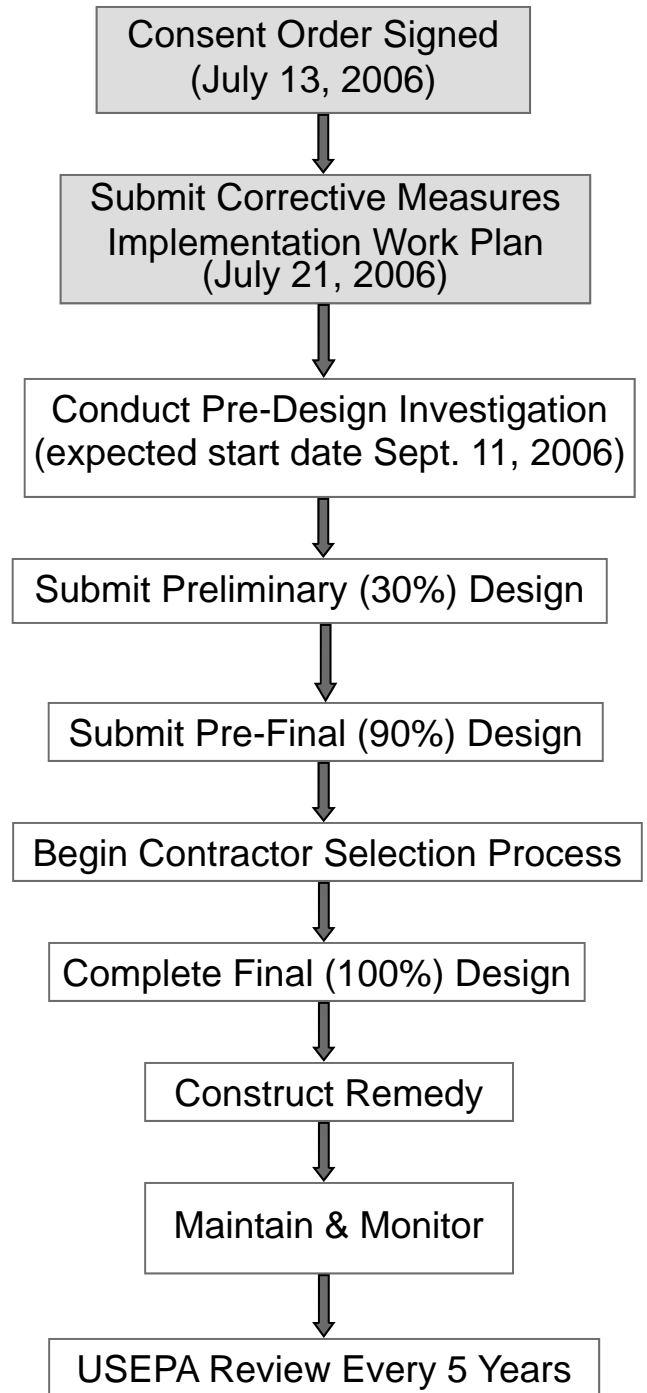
Consent Order Signed
(July 13, 2006)

Submit Corrective Measures
Implementation Work Plan
(July 21, 2006)

Conduct Pre-Design Investigation
(expected start date Sept. 11, 2006)

Submit Preliminary (30%) Design

Submit Pre-Final (90%) Design

Begin Contractor Selection Process

Complete Final (100%) Design

Construct Remedy

Maintain & Monitor

USEPA Review Every 5 Years